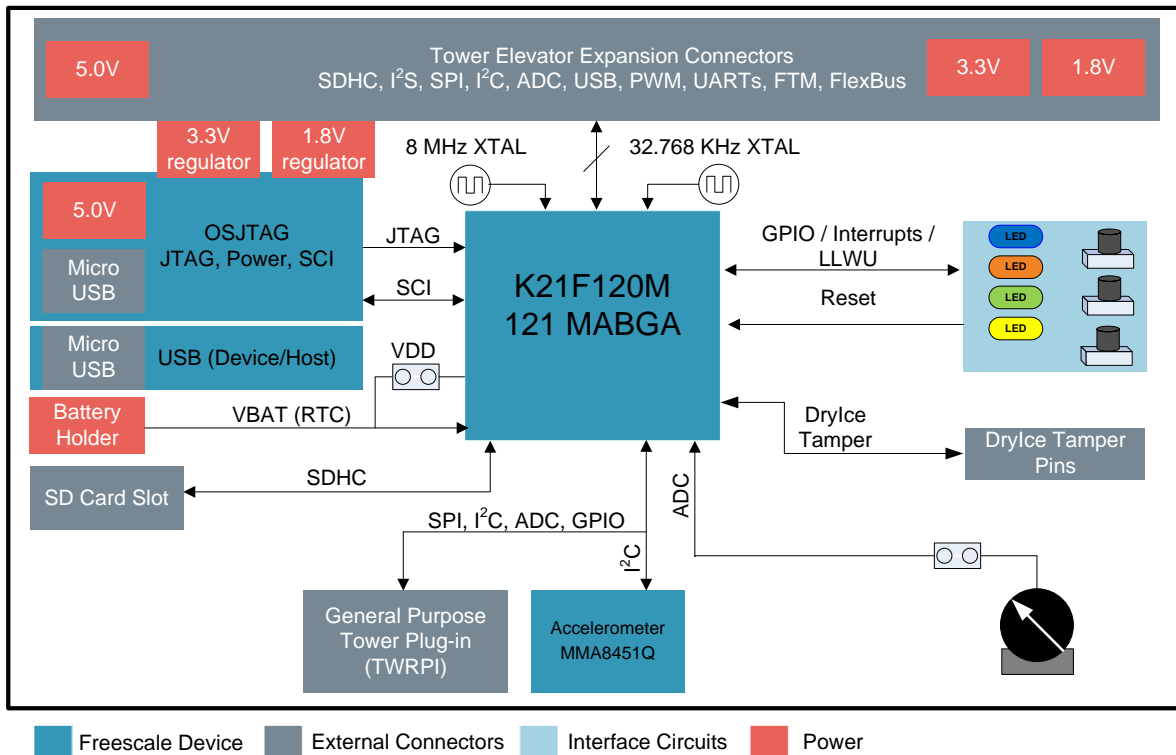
5.0V

Tower Elevator Expansion Connectors
SDHC, $I^2S$, SPI, $I^2C$, ADC, USB, PWM, UARTs, FTM, FlexBus

3.3V

1.8V

3.3V regulator

1.8V regulator

8 MHz XTAL

32.768 KHz XTAL

5.0V

OSJTAG
JTAG, Power, SCI

Micro USB

JTAG

SCI

K21F120M
121 MABGA

GPIO / Interrupts / LLWU

Reset

LED

LED

LED

LED

Micro USB

USB (Device/Host)

VDD

Battery Holder

VBAT (RTC)

DryIce Tamper

DryIce Tamper Pins

SD Card Slot

SDHC

SPI, $I^2C$, ADC, GPIO

ADC

$I^2C$

General Purpose Tower Plug-in (TWRPI)

Accelerometer MMA8451Q

Freescale Device

External Connectors

Interface Circuits

Power